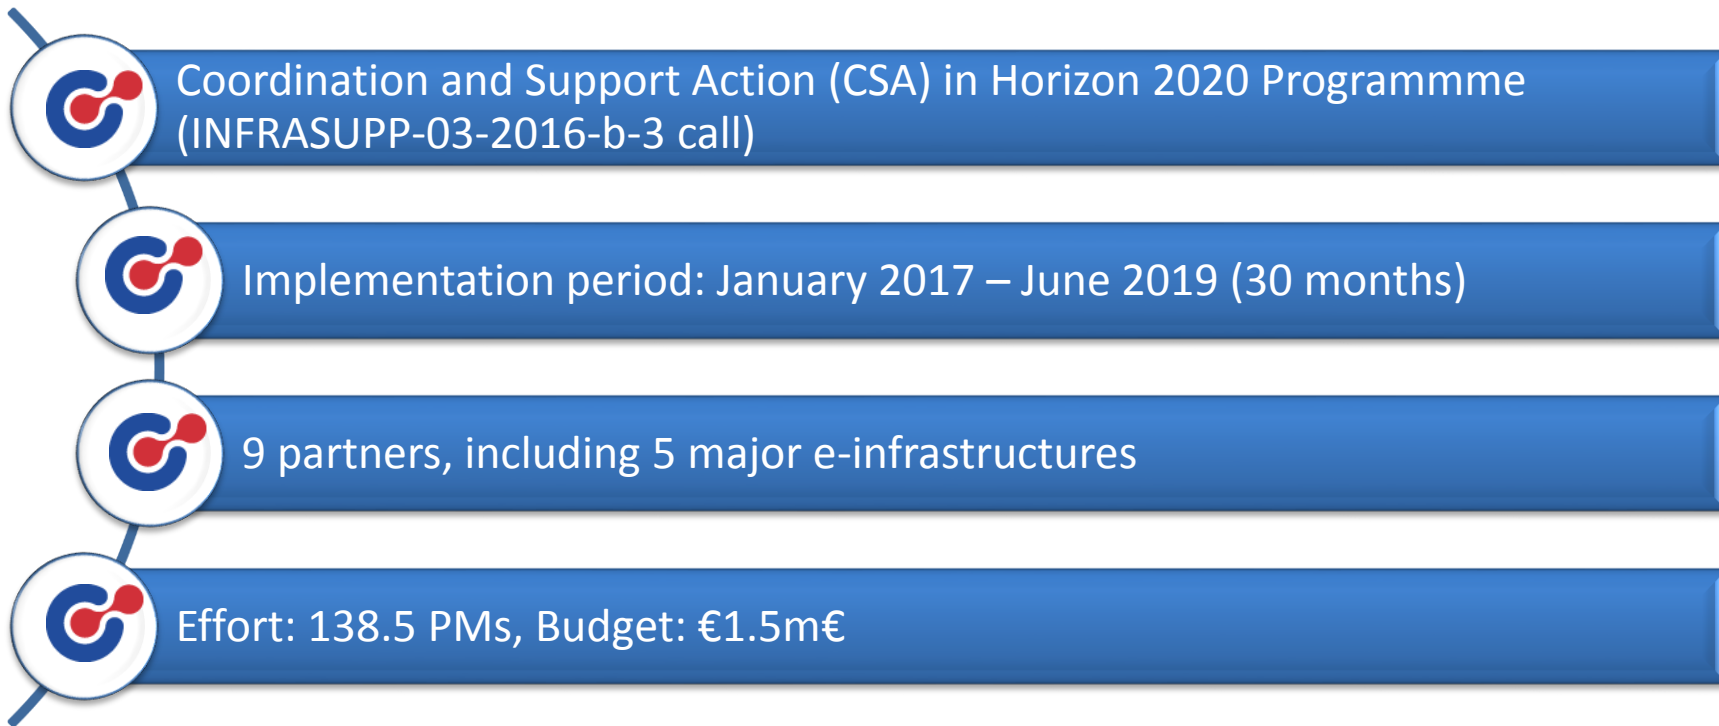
Coordination and Support Action (CSA) in Horizon 2020 Programmme (INFRASUPP-03-2016-b-3 call)

Implementation period: January 2017 – June 2019 (30 months)

9 partners, including 5 major e-infrastructures

Effort: 138.5 PMs, Budget: €1.5m€